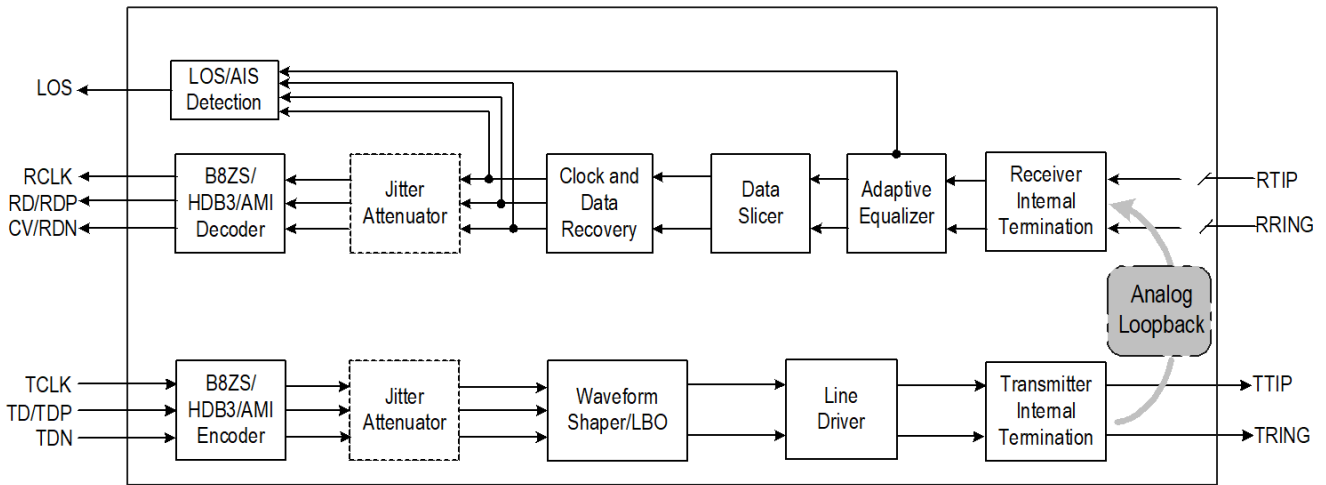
LOS
LOS/AIS Detection
RCLK
RD/RDP
CV/RDN
B8ZS/ HDB3/AMI Decoder
Jitter Attenuator
Clock and Data Recovery
Data Slicer
Adaptive Equalizer
Receiver Internal Termination
RTIP
RRING
Analog Loopback
TCLK
TD/TDP
TDN
B8ZS/ HDB3/AMI Encoder
Jitter Attenuator
Waveform Shaper/LBO
Line Driver
Transmitter Internal Termination
TTIP
TRING